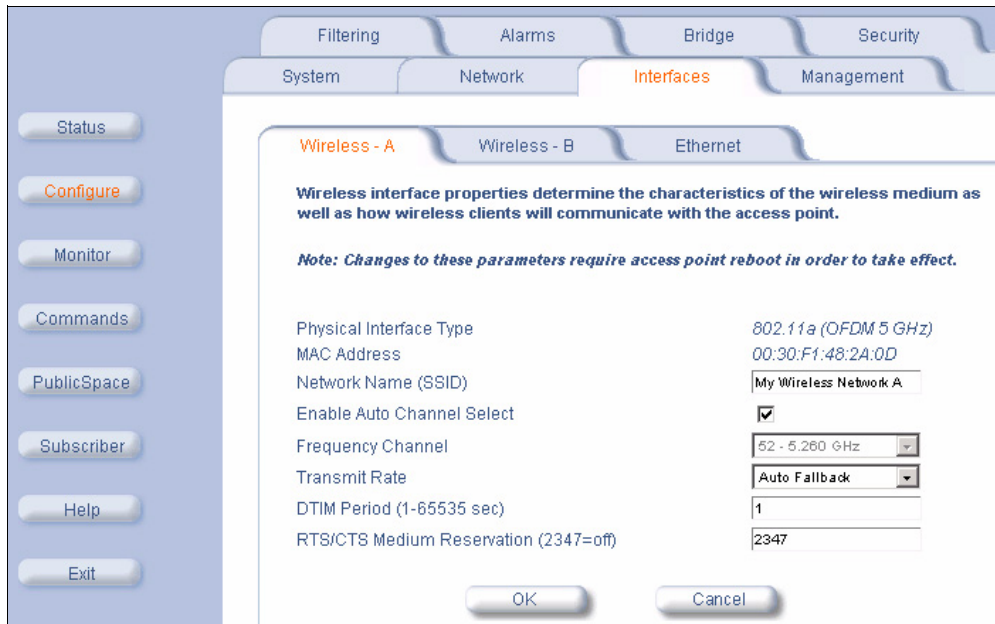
Filtering Alarms Bridge Security

System Network Interfaces Management

Status

Configure

Monitor

Commands

PublicSpace

Subscriber

Help

Exit

Wireless - A Wireless - B Ethernet

Wireless interface properties determine the characteristics of the wireless medium as well as how wireless clients will communicate with the access point.

Note: Changes to these parameters require access point reboot in order to take effect.

| | |
|---|---|
| Physical Interface Type | 802.11a (OFDM 5 GHz) |
| MAC Address | 00:30:F1:48:2A:0D |
| Network Name (SSID) | My Wireless Network A |
| Enable Auto Channel Select | ☑ |
| Frequency Channel | 52 - 5.260 GHz |
| Transmit Rate | Auto Fallback |
| DTIM Period (1-65535 sec) | 1 |
| RTS/CTS Medium Reservation (2347=off) | 2347 |

OK Cancel